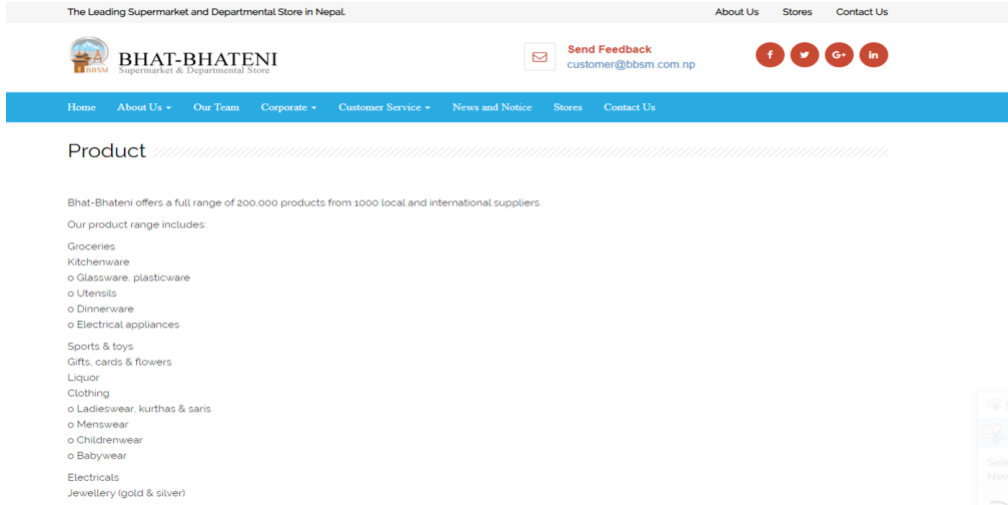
The Leading Supermarket and Departmental Store in Nepal.

About Us Stores Contact Us

BBSM

BHAT-BHATENI
Supermarket & Departmental Store

Send Feedback
customer@bbsm.com.np

f G+ in

Home About Us Our Team Corporate Customer Service News and Notice Stores Contact Us

Product

Bhat-Bhateni offers a full range of 200,000 products from 1000 local and international suppliers.

Our product range includes:

Groceries
Kitchenware
o Glassware, plasticware
o Utensils
o Dinnerware
o Electrical appliances

Sports & toys
Gifts, cards & flowers
Liquor
Clothing
o Ladieswear, kurthas & saris
o Menswear
o Childrenwear
o Babywear

Electricals
Jewellery (gold & silver)